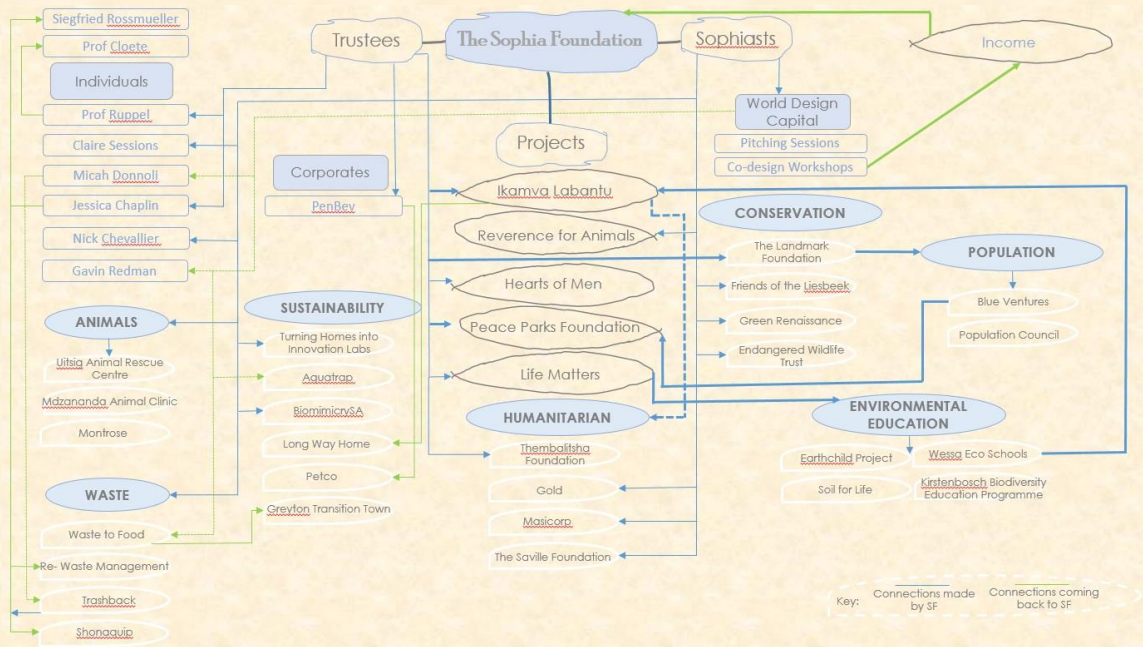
Siegfried Rossmueller

Prof Cloete

Individuals

Prof Ruppel

Claire Sessions

Micah Donnoli

Jessica Chaplin

Nick Chevallier

Gavin Redman

Trustees

The Sophia Foundation

Sophiasts

Income

World Design Capital

Pitching Sessions

Co-design Workshops

Projects

Corporates

PenBev

Ikamva Labantu

Reverence for Animals

Hearts of Men

Peace Parks Foundation

Life Matters

CONSERVATION

The Landmark Foundation

Friends of the Liesbeek

Green Renaissance

Endangered Wildlife Trust

POPULATION

Blue Ventures

Population Council

SUSTAINABILITY

Turning Homes into Innovation Labs

Aquatrap

BiomimicrySA

Long Way Home

Petco

Greyton Transition Town

ANIMALS

Uitsig Animal Rescue Centre

Mdzananda Animal Clinic

Montrose

WASTE

Waste to Food

Re- Waste Management

Trashback

Shonaquip

HUMANITARIAN

Thembalitsha Foundation

Gold

Masicorp

The Saville Foundation

ENVIRONMENTAL EDUCATION

Earthchild Project

Wessa Eco Schools

Soil for Life

Kirstenbosch Biodiversity Education Programme

Key: Connections made by SF Connections coming back to SF